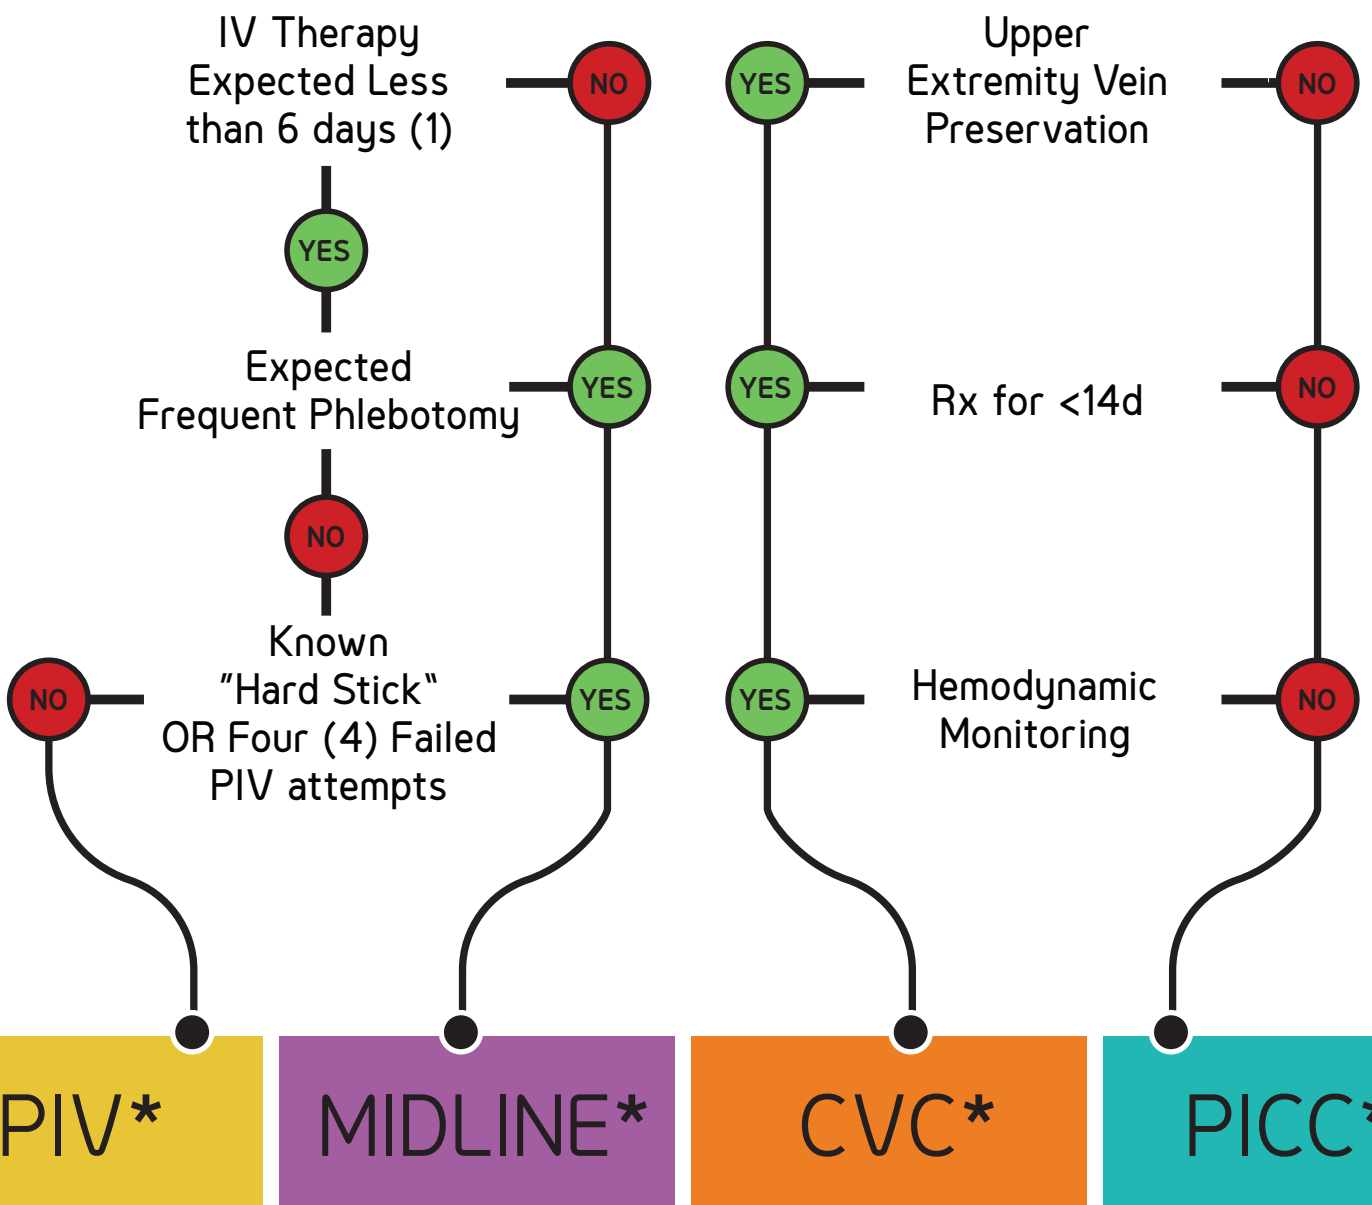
IV Therapy Expected Less than 6 days (1)

NO

YES

Upper Extremity Vein Preservation

NO

YES

Expected Frequent Phlebotomy

YES

YES

Rx for <14d

NO

NO

Known "Hard Stick" OR Four (4) Failed PIV attempts

NO

YES

YES

Hemodynamic Monitoring

NO

PIV*

MIDLINE*

CVC*

PICC*